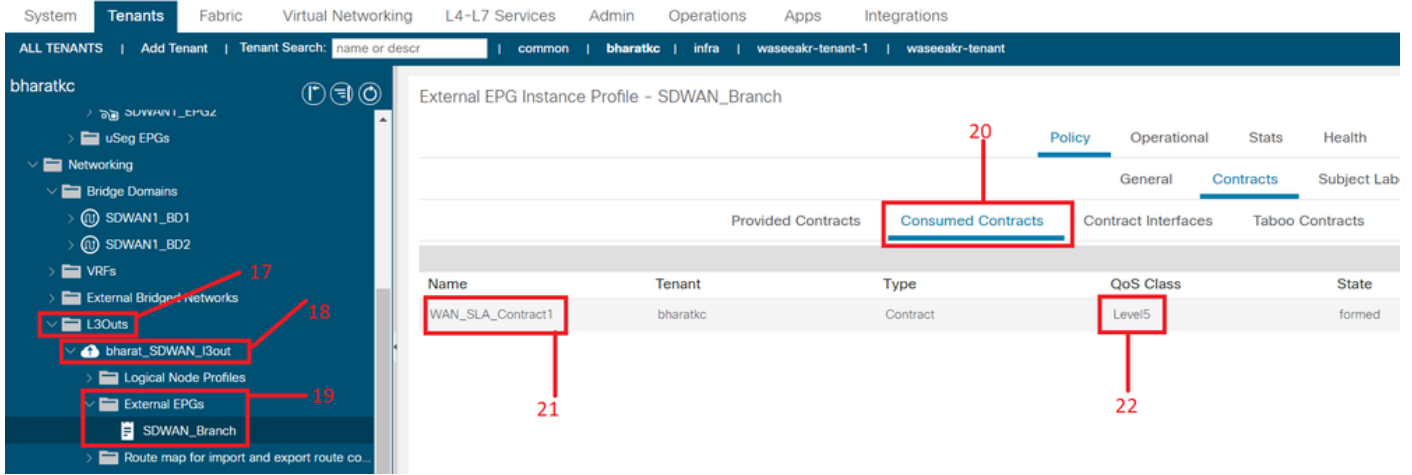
System Tenants Fabric Virtual Networking L4-L7 Services Admin Operations Apps Integrations

ALL TENANTS | Add Tenant | Tenant Search: name or descr | common | bharatkc | infra | waseeakr-tenant-1 | waseeakr-tenant

bharatkc

SDWAN1_EPG2
uSeg EPGs
Networking
Bridge Domains
SDWAN1_BD1
SDWAN1_BD2
VRFs
External Bridged Networks
L3Outs
bharat_SDWAN_l3out
Logical Node Profiles
External EPGs
SDWAN_Branch
Route map for import and export route co...

17
18
19

External EPG Instance Profile - SDWAN_Branch

20

Policy Operational Stats Health

General Contracts Subject Labe

Provided Contracts Consumed Contracts Contract Interfaces Taboo Contracts

| Name | Tenant | Type | QoS Class | State |
|---|---|---|---|---|
| WAN_SLA_Contract1 | bharatkc | Contract | Level5 | formed |

21
22